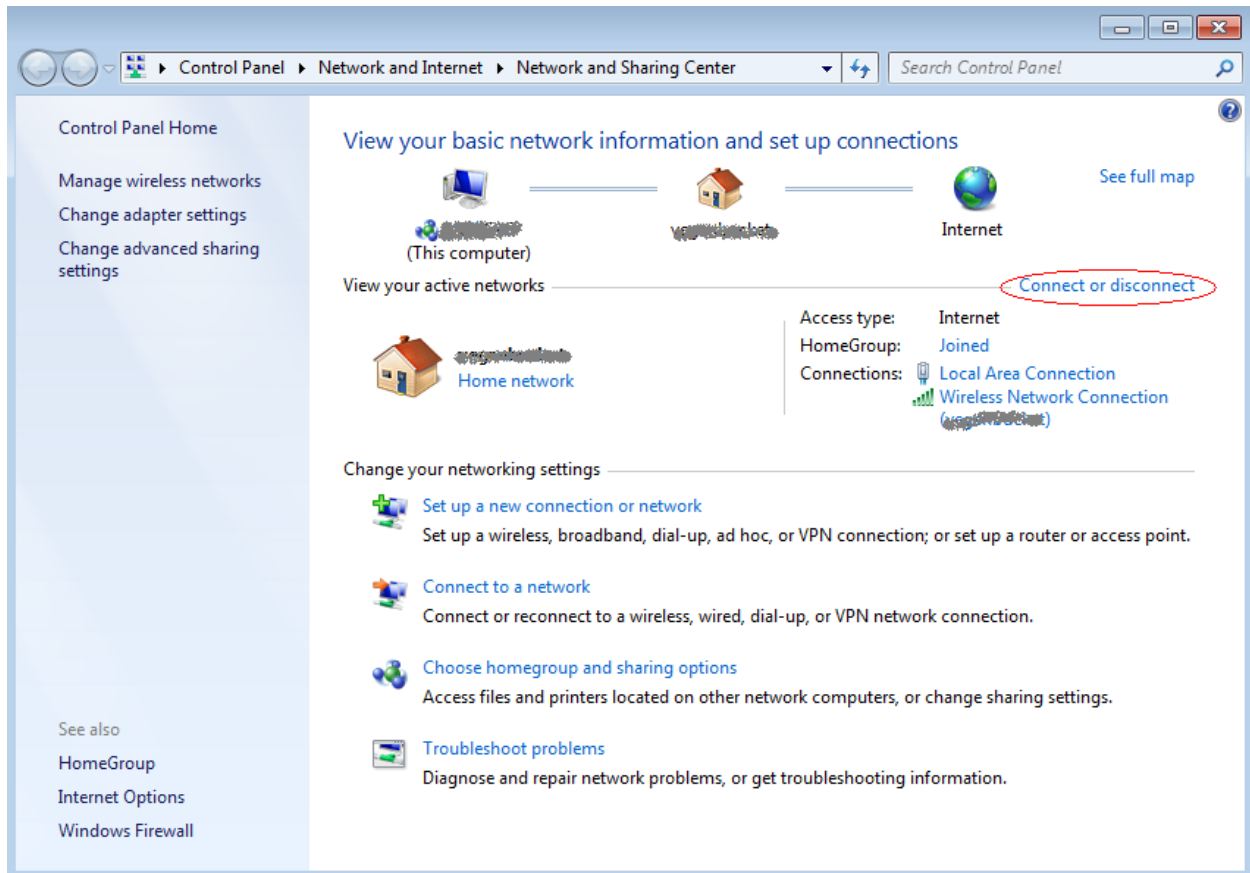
Control Panel ▸ Network and Internet ▸ Network and Sharing Center

Search Control Panel

Control Panel Home

Manage wireless networks

Change adapter settings

Change advanced sharing settings

See also

HomeGroup

Internet Options

Windows Firewall

View your basic network information and set up connections

See full map

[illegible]
(This computer)

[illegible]

Internet

View your active networks

Connect or disconnect

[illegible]
Home network

Access type: Internet
HomeGroup: Joined
Connections: Local Area Connection
Wireless Network Connection ([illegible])

Change your networking settings

Set up a new connection or network
Set up a wireless, broadband, dial-up, ad hoc, or VPN connection; or set up a router or access point.

Connect to a network
Connect or reconnect to a wireless, wired, dial-up, or VPN network connection.

Choose homegroup and sharing options
Access files and printers located on other network computers, or change sharing settings.

Troubleshoot problems
Diagnose and repair network problems, or get troubleshooting information.